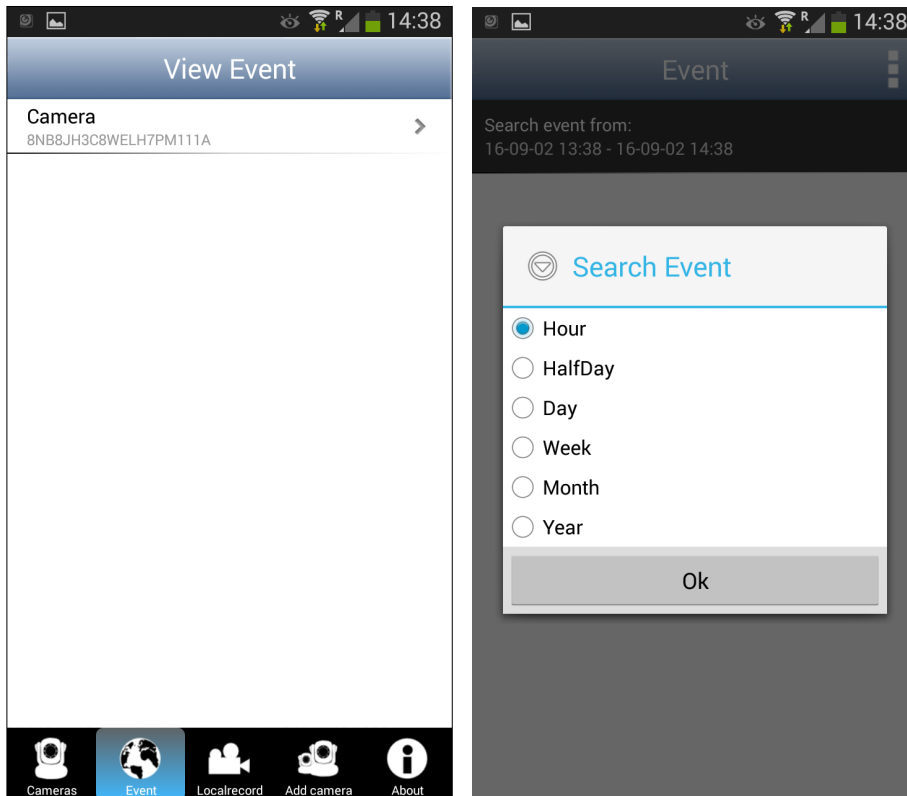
R 14:38

View Event

Camera
8NB8JH3C8WELH7PM111A

Cameras
Event
Localrecord
Add camera
About

R 14:38

Event

Search event from:
16-09-02 13:38 - 16-09-02 14:38

Search Event

Hour
HalfDay
Day
Week
Month
Year

Ok